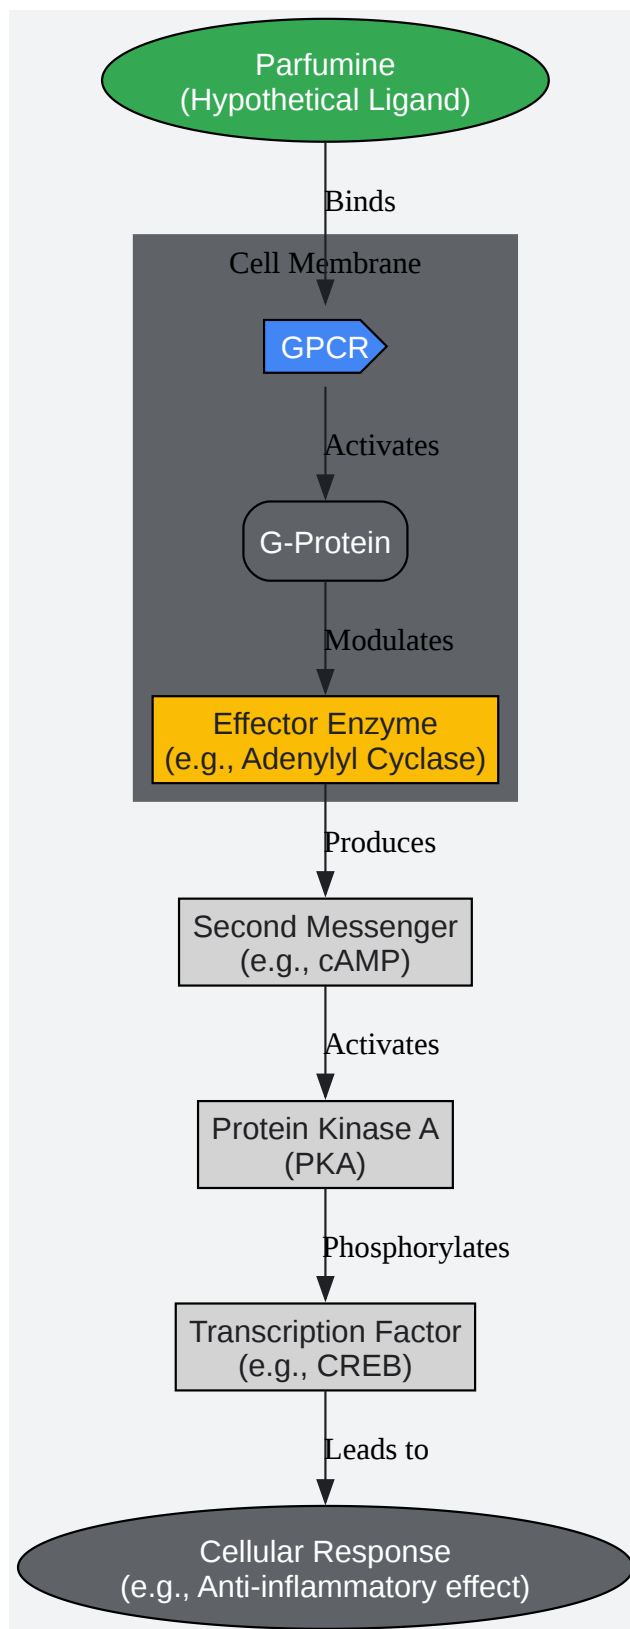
Parfumine
(Hypothetical Ligand)

Binds

Cell Membrane

GPCR

Activates

G-Protein

Modulates

Effector Enzyme
(e.g., Adenylyl Cyclase)

Produces

Second Messenger
(e.g., cAMP)

Activates

Protein Kinase A
(PKA)

Phosphorylates

Transcription Factor
(e.g., CREB)

Leads to

Cellular Response
(e.g., Anti-inflammatory effect)